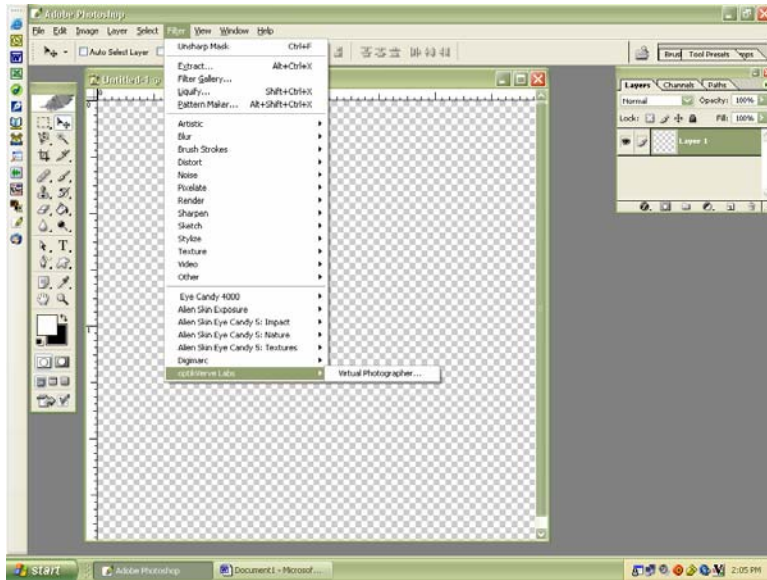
Adobe Photoshop

File Edit Image Layer Select Filter View Window Help

Auto Select Layer

Unsharp Mask Ctrl+F

Extract... Alt+Ctrl+X
Filter Gallery...
Liquify... Shift+Ctrl+X
Pattern Maker... Alt+Shift+Ctrl+X

Artistic
Blur
Brush Strokes
Distort
Noise
Pixelate
Render
Sharpen
Sketch
Stylize
Texture
Video
Other

Eye Candy 4000
Alien Skin Exposure
Alien Skin Eye Candy 5: Impact
Alien Skin Eye Candy 5: Nature
Alien Skin Eye Candy 5: Textures
Digimarc
optikVerve Labs

Virtual Photographer...

Untitled-1

Brushes Tool Presets Comps

Layers Channels Paths

Normal Opacity: 100%

Lock: Fill: 100%

Layer 1

start Adobe Photoshop Document1 - Microsof... 2:05 PM